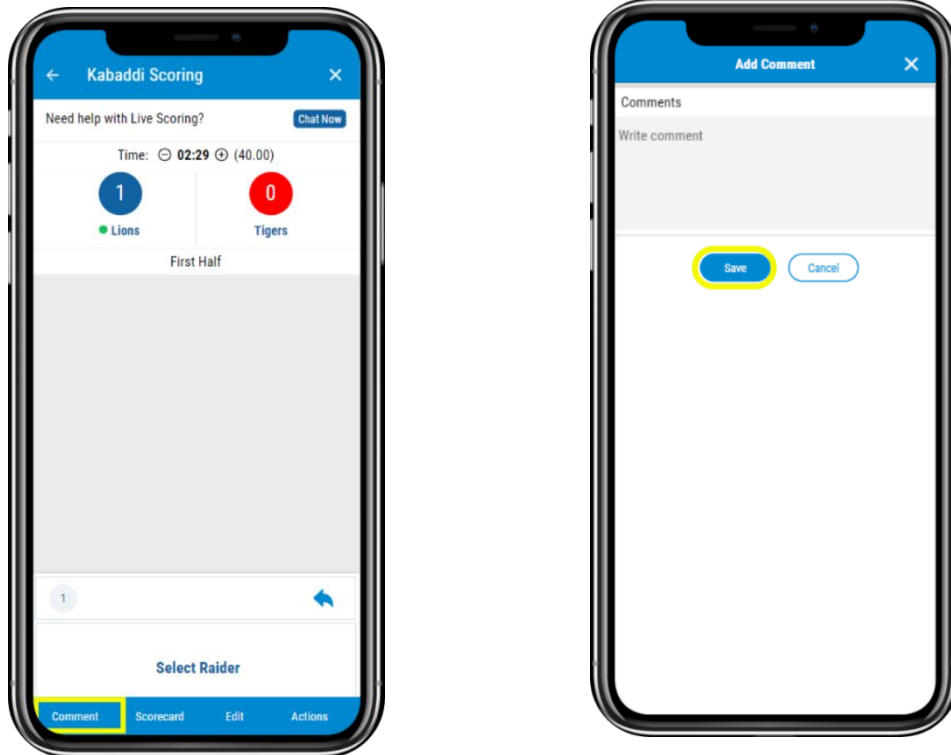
Kabaddi Scoring

Need help with Live Scoring? Chat Now

Time: ⊖ 02:29 ⊕ (40.00)

1
Lions

0
Tigers

First Half

1

Select Raider

Comment Scorecard Edit Actions

Add Comment

Comments

Write comment

Save Cancel